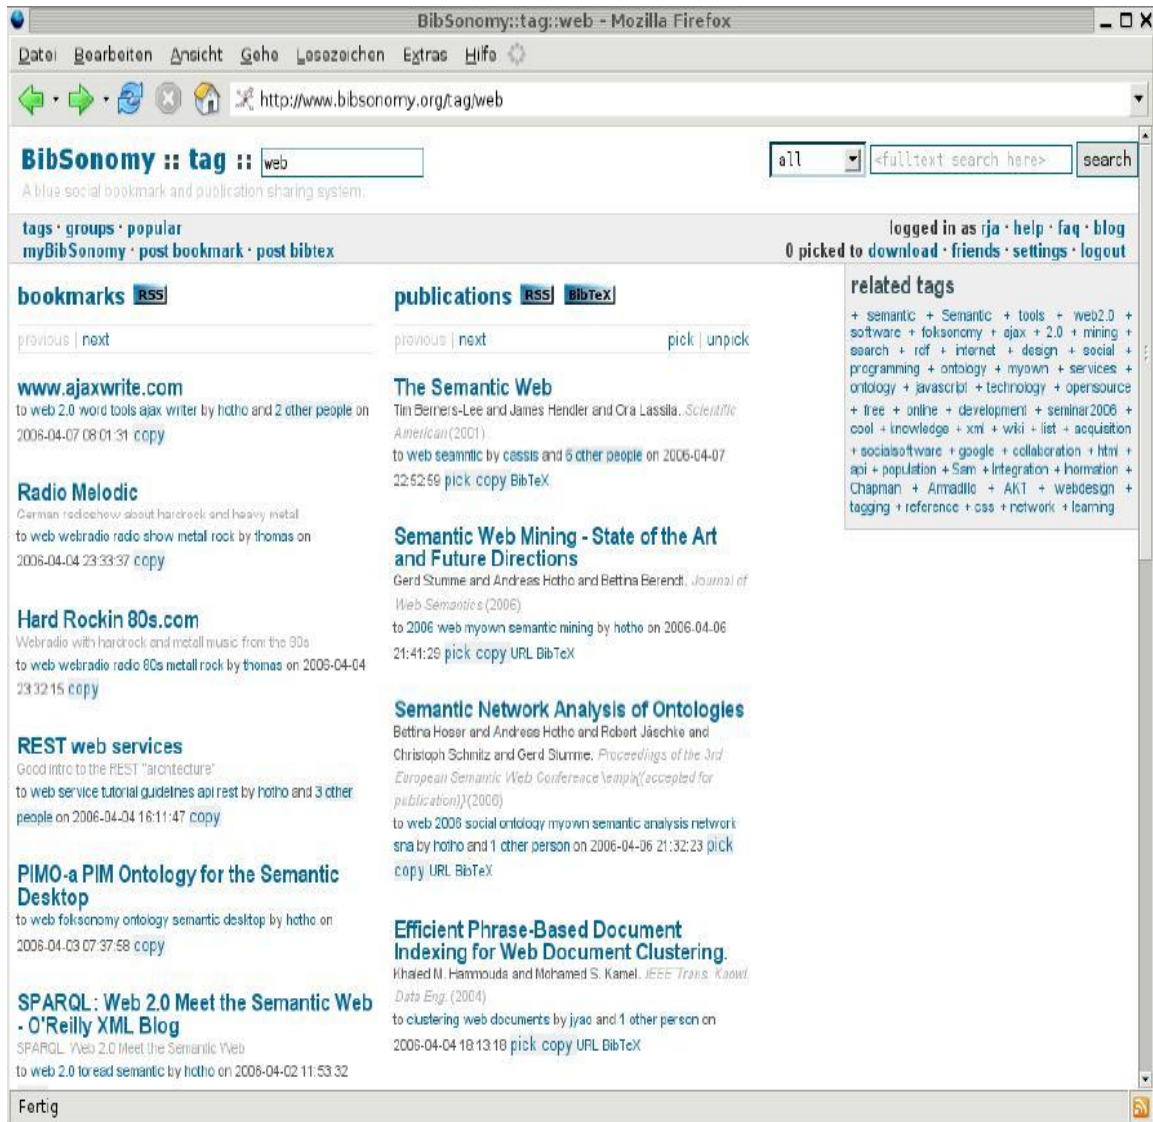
BibSonomy::tag::web - Mozilla Firefox

Datei Bearbeiten Ansicht Gehe Lesezeichen Extras Hilfe

http://www.bibsonomy.org/tag/web

BibSonomy :: tag :: web

A blue social bookmark and publication sharing system.

all <fulltext search here> search

tags · groups · popular
myBibSonomy · post bookmark · post bibtex

logged in as rja · help · faq · blog
0 picked to download · friends · settings · logout

bookmarks RSS

previous | next

www.ajaxwrite.com
to web 2.0 word tools ajax writer by hotho and 2 other people on 2006-04-07 08:01:31 copy

Radio Melodic
German radioshow about hardrock and heavy metal
to web webradio radio show metal rock by thomas on 2006-04-04 23:33:37 copy

Hard Rockin 80s.com
Webradio with hardrock and metall music from the 80s
to web webradio radio 80s metall rock by thomas on 2006-04-04 23:32:15 copy

REST web services
Good intro to the REST "arcitecture"
to web service tutorial guidelines api rest by hotho and 3 other people on 2006-04-04 16:11:47 copy

PIMO-a PIM Ontology for the Semantic Desktop
to web foksonomy ontology semantic desktop by hotho on 2006-04-03 07:37:58 copy

SPARQL: Web 2.0 Meet the Semantic Web - O'Reilly XML Blog
SPARQL: Web 2.0 Meet the Semantic Web
to web 2.0 toread semantic by hotho on 2006-04-02 11:53:32

publications RSS BibTeX

previous | next pick | unpick

The Semantic Web
Tim Berners-Lee and James Hendler and Ora Lassila. Scientific American (2001)
to web seamntic by cassis and 6 other people on 2006-04-07 22:52:59 pick copy BibTeX

Semantic Web Mining - State of the Art and Future Directions
Gerd Stumme and Andreas Hotho and Bettina Berendt. Journal of Web Semantics (2006)
to 2006 web myown semantic mining by hotho on 2006-04-06 21:41:29 pick copy URL BibTeX

Semantic Network Analysis of Ontologies
Bettina Hoser and Andreas Hotho and Robert Jäschke and Christoph Schmitz and Gerd Stumme. Proceedings of the 3rd European Semantic Web Conference \emph{(accepted for publication)} (2006)
to web 2006 social ontology myown semantic analysis network sna by hotho and 1 other person on 2006-04-06 21:32:23 pick copy URL BibTeX

Efficient Phrase-Based Document Indexing for Web Document Clustering.
Khaled M. Hammouda and Mohamed S. Kamel. IEEE Trans. Knowl. Data Eng. (2004)
to clustering web documents by jyao and 1 other person on 2006-04-04 18:13:18 pick copy URL BibTeX

related tags

+ semantic + Semantic + tools + web2.0 + software + folksonomy + ajax + 2.0 + mining + search + rdf + internet + design + social + programming + ontology + myown + services + ontology + javascript + technology + opensource + free + online + development + seminar2006 + cool + knowledge + xml + wiki + list + acquisition + socialsoftware + google + collaboration + html + api + population + Sam + Integration + hormation + Chapman + Armadillo + AKT + webdesign + tagging + reference + css + network + learning

Fertig